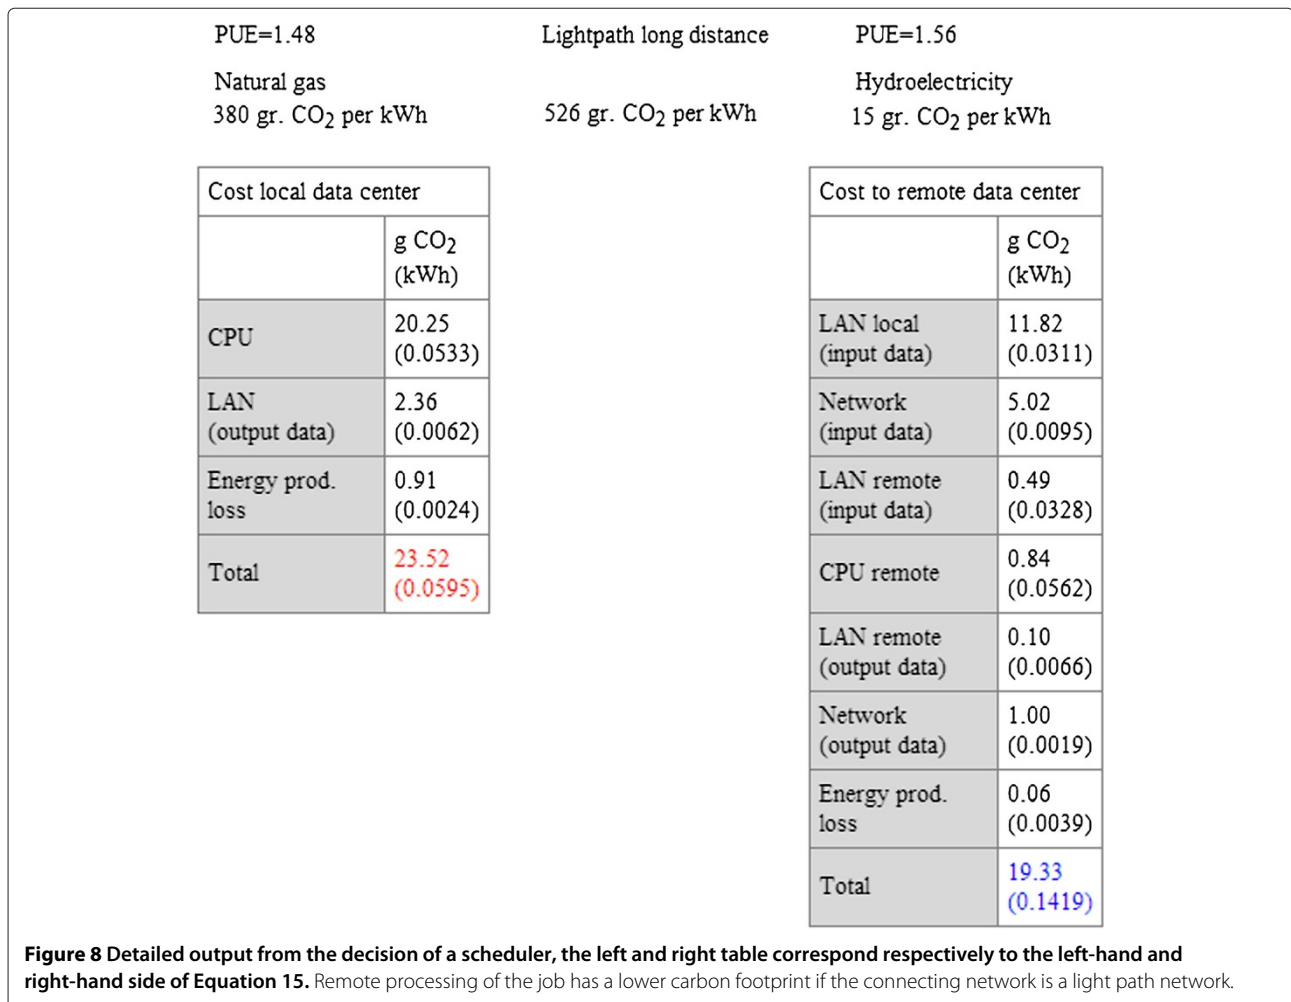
PUE=1.48

Natural gas
380 gr. $CO_2$ per kWh

Lightpath long distance

526 gr. $CO_2$ per kWh

PUE=1.56

Hydroelectricity
15 gr. $CO_2$ per kWh

| Cost local data center | |
|---|---|
| | g $CO_2$ (kWh) |
| CPU | 20.25 (0.0533) |
| LAN (output data) | 2.36 (0.0062) |
| Energy prod. loss | 0.91 (0.0024) |
| Total | 23.52 (0.0595) |

| Cost to remote data center | |
|---|---|
| | g $CO_2$ (kWh) |
| LAN local (input data) | 11.82 (0.0311) |
| Network (input data) | 5.02 (0.0095) |
| LAN remote (input data) | 0.49 (0.0328) |
| CPU remote | 0.84 (0.0562) |
| LAN remote (output data) | 0.10 (0.0066) |
| Network (output data) | 1.00 (0.0019) |
| Energy prod. loss | 0.06 (0.0039) |
| Total | 19.33 (0.1419) |

**Figure 8 Detailed output from the decision of a scheduler, the left and right table correspond respectively to the left-hand and right-hand side of Equation 15.** Remote processing of the job has a lower carbon footprint if the connecting network is a light path network.